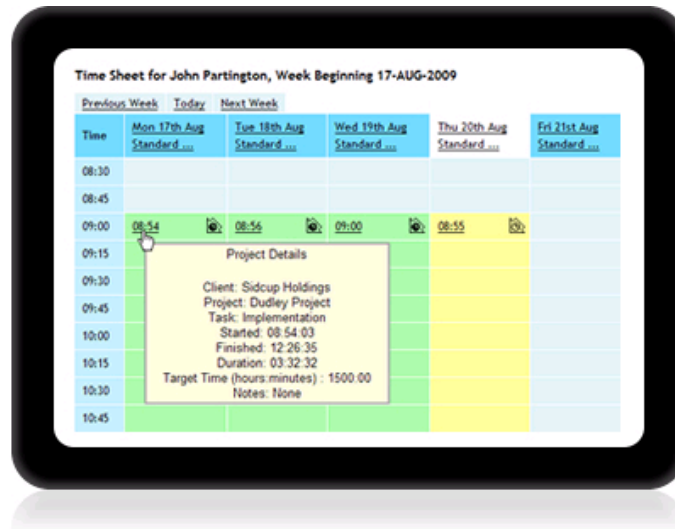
Time Sheet for John Partington, Week Beginning 17-AUG-2009

Previous Week Today Next Week

| Time | Mon 17th Aug Standard ... | Tue 18th Aug Standard ... | Wed 19th Aug Standard ... | Thu 20th Aug Standard ... | Fri 21st Aug Standard ... |
|---|---|---|---|---|---|
| 08:30 | | | | | |
| 08:45 | | | | | |
| 09:00 | 08:54 | 08:56 | 09:00 | 08:55 | |
| 09:15 | | | | | |
| 09:30 | | | | | |
| 09:45 | | | | | |
| 10:00 | | | | | |
| 10:15 | | | | | |
| 10:30 | | | | | |
| 10:45 | | | | | |

Project Details

Client: Sidcup Holdings
Project: Dudley Project
Task: Implementation
Started: 08:54:03
Finished: 12:26:35
Duration: 03:32:32
Target Time (hours:minutes) : 1500:00
Notes: None